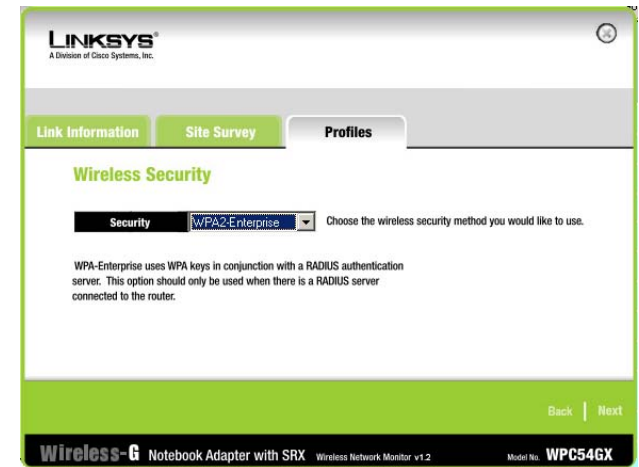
LINKSYS®
A Division of Cisco Systems, Inc.

Link Information | Site Survey | Profiles

Wireless Security

Security | WPA2-Enterprise | Choose the wireless security method you would like to use.

WPA-Enterprise uses WPA keys in conjunction with a RADIUS authentication server. This option should only be used when there is a RADIUS server connected to the router.

Back | Next

Wireless-G Notebook Adapter with SRX Wireless Network Monitor v1.2 Model No. WPC54GX